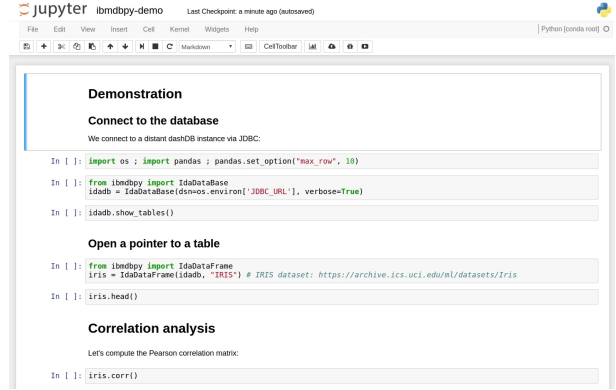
jupyter ibmdbpy-demo Last Checkpoint: a minute ago (autosaved)

File Edit View Insert Cell Kernel Widgets Help

Python [conda root]

Markdown

CellToolbar

Demonstration

Connect to the database

We connect to a distant dashDB instance via JDBC:

In [ ]: import os ; import pandas ; pandas.set_option("max_row", 10)

In [ ]: from ibmdbpy import IdaDataBase
idadb = IdaDataBase(dsn=os.environ['JDBC_URL'], verbose=True)

In [ ]: idadb.show_tables()

Open a pointer to a table

In [ ]: from ibmdbpy import IdaDataFrame
iris = IdaDataFrame(idadb, "IRIS") # IRIS dataset: https://archive.ics.uci.edu/ml/datasets/Iris

In [ ]: iris.head()

Correlation analysis

Let's compute the Pearson correlation matrix:

In [ ]: iris.corr()